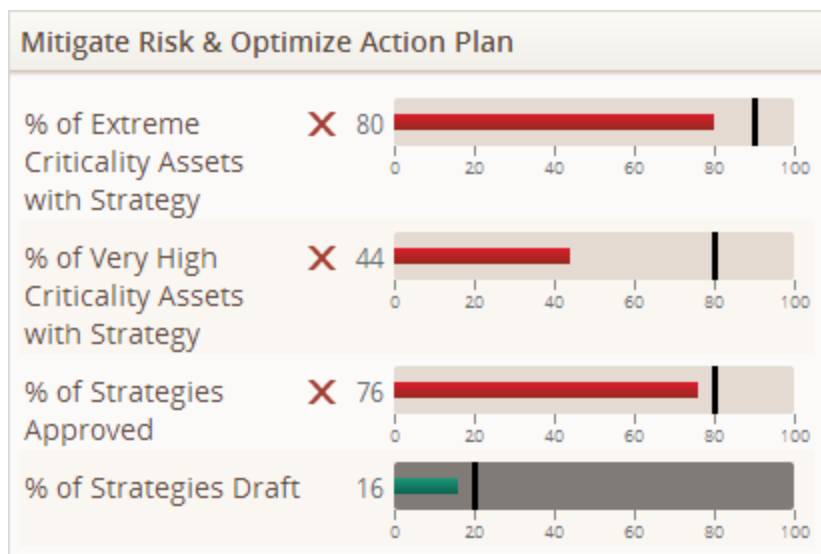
Mitigate Risk & Optimize Action Plan

% of Extreme Criticality Assets with Strategy
X 80
0 20 40 60 80 100

% of Very High Criticality Assets with Strategy
X 44
0 20 40 60 80 100

% of Strategies Approved
X 76
0 20 40 60 80 100

% of Strategies Draft
16
0 20 40 60 80 100